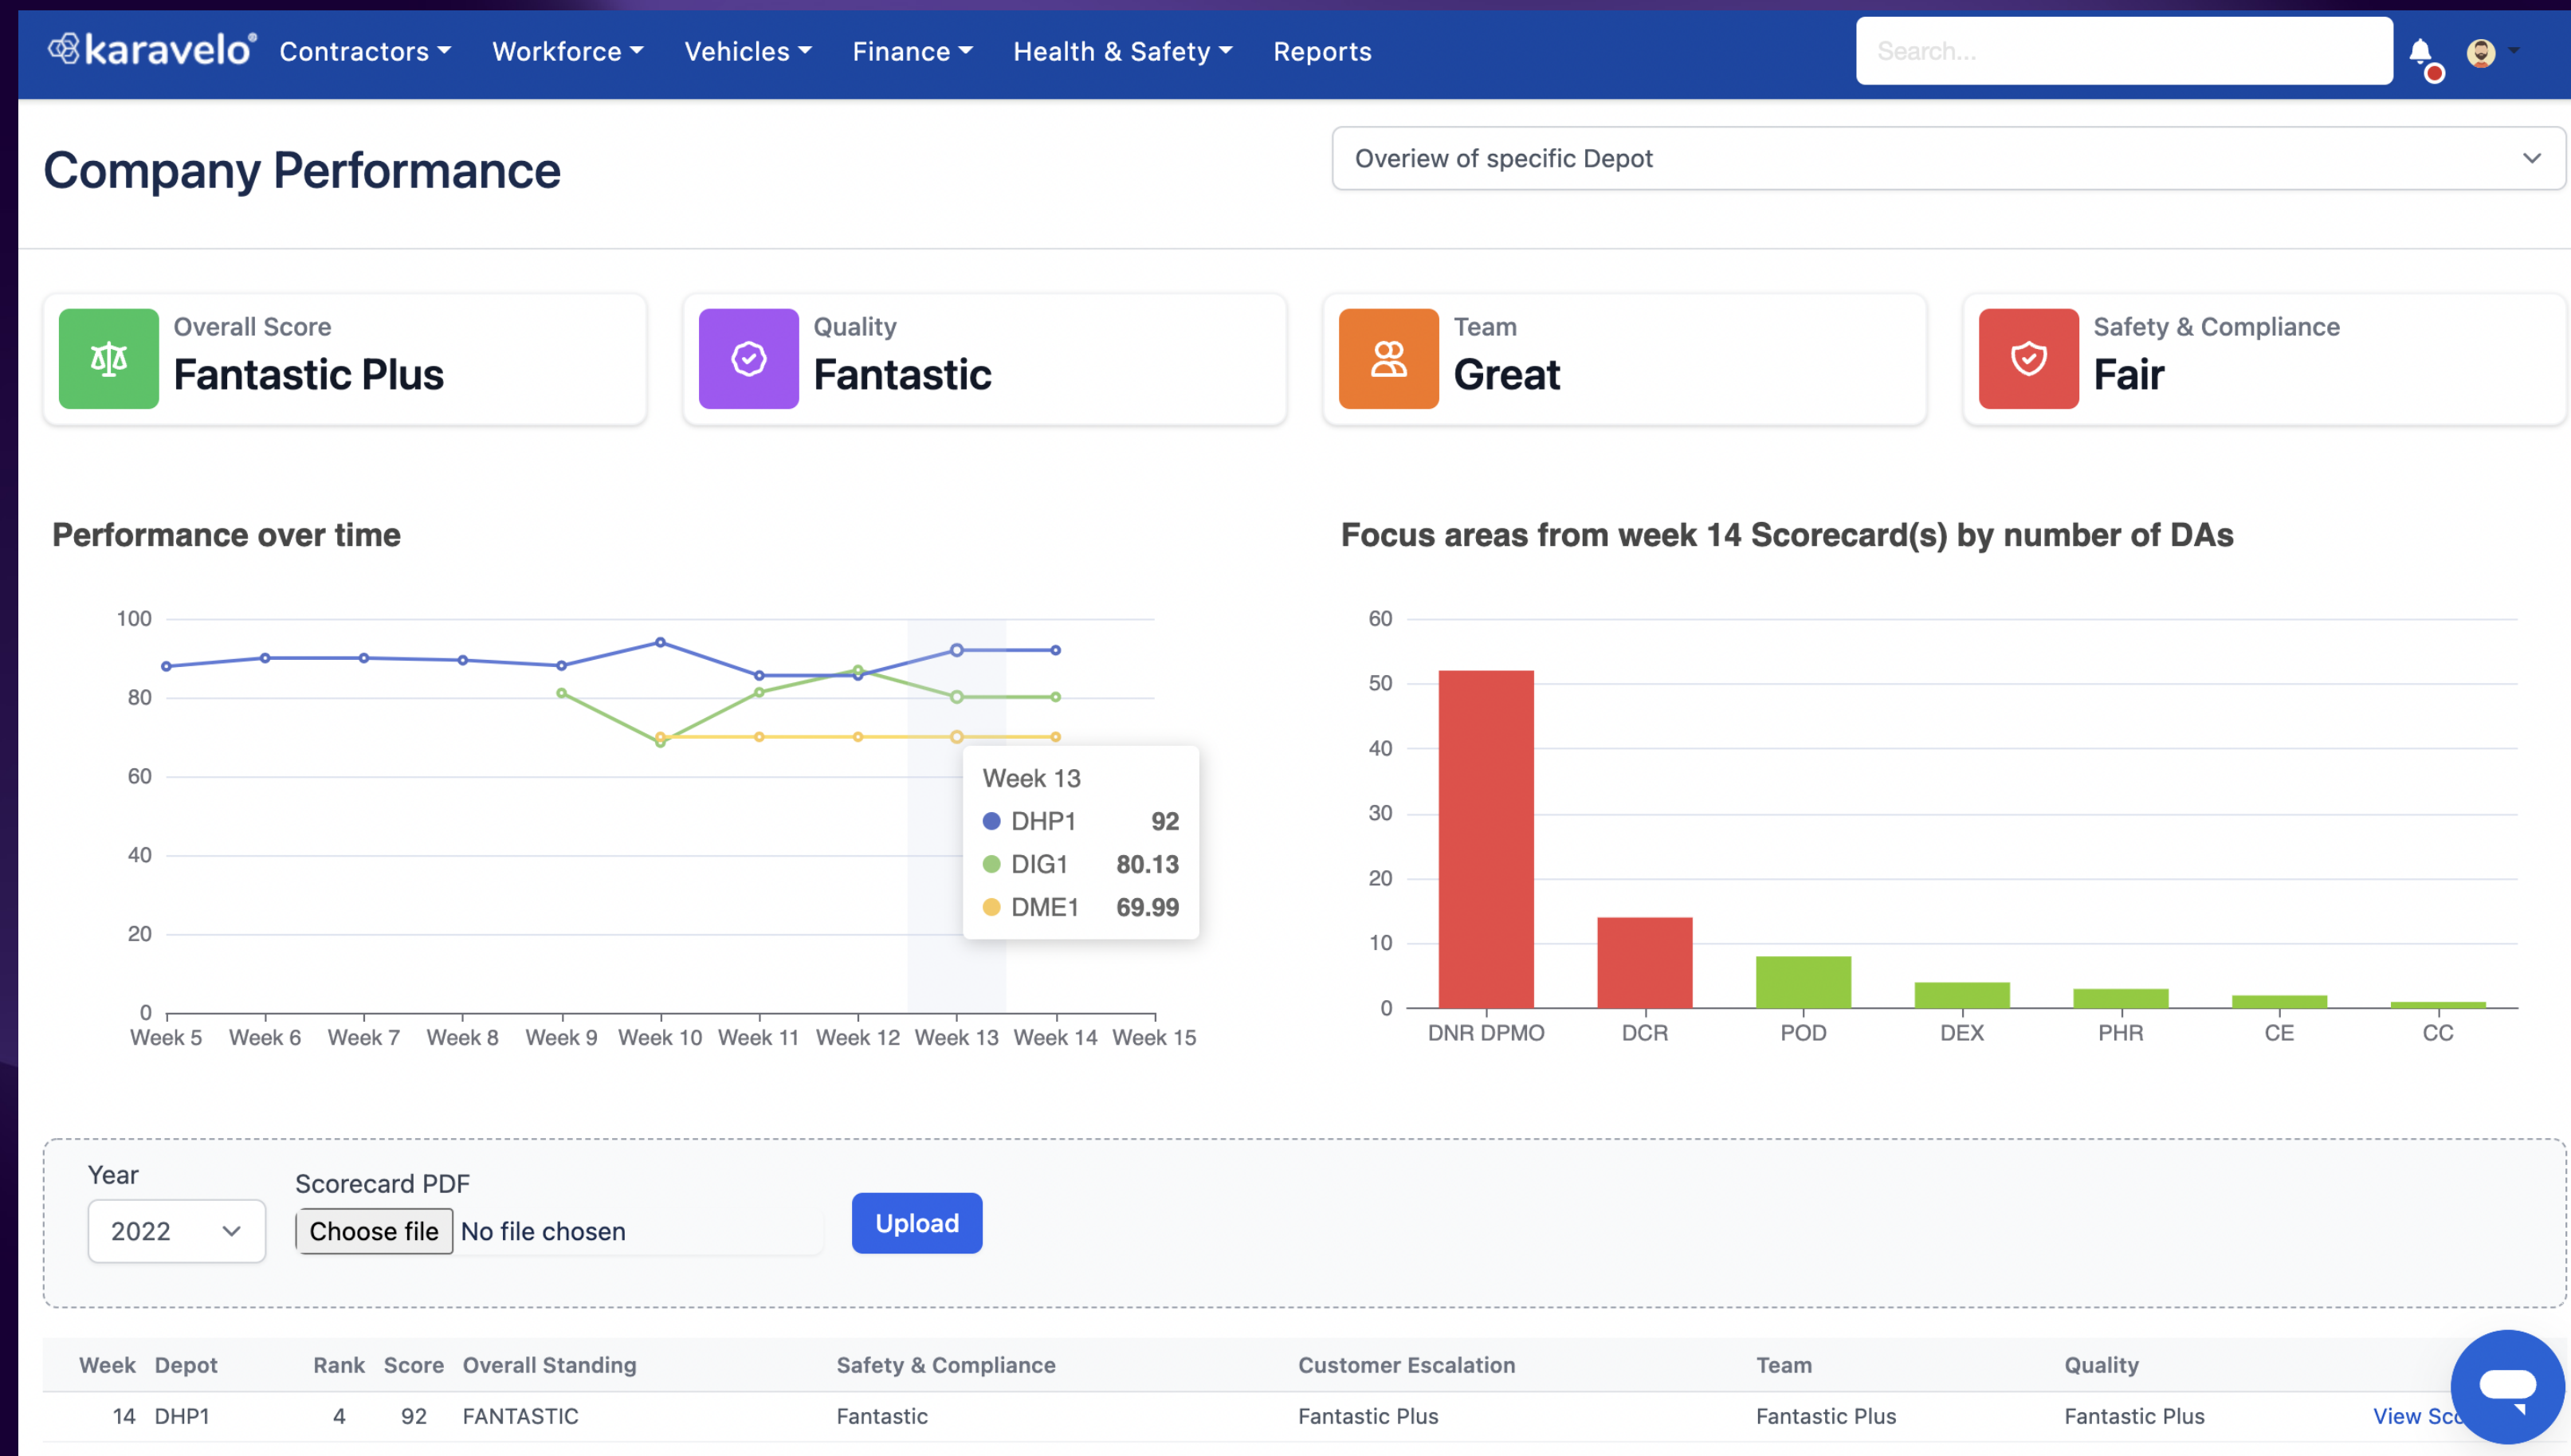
karavelo Contractors Workforce Vehicles Finance Health & Safety Reports

Search...

Company Performance

Overiew of specific Depot

Overall Score
Fantastic Plus

Quality
Fantastic

Team
Great

Safety & Compliance
Fair

Performance over time

100
80
60
40
20
0
Week 5 Week 6 Week 7 Week 8 Week 9 Week 10 Week 11 Week 12 Week 13 Week 14 Week 15

Week 13
DHP1 92
DIG1 80.13
DME1 69.99

Focus areas from week 14 Scorecard(s) by number of DAs

60
50
40
30
20
10
0
DNR DPMO DCR POD DEX PHR CE CC

Year
2022

Scorecard PDF
Choose file No file chosen

Upload

| Week | Depot | Rank | Score | Overall Standing | Safety & Compliance | Customer Escalation | Team | Quality | |
|---|---|---|---|---|---|---|---|---|---|
| 14 | DHP1 | 4 | 92 | FANTASTIC | Fantastic | Fantastic Plus | Fantastic Plus | Fantastic Plus | View Sc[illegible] |